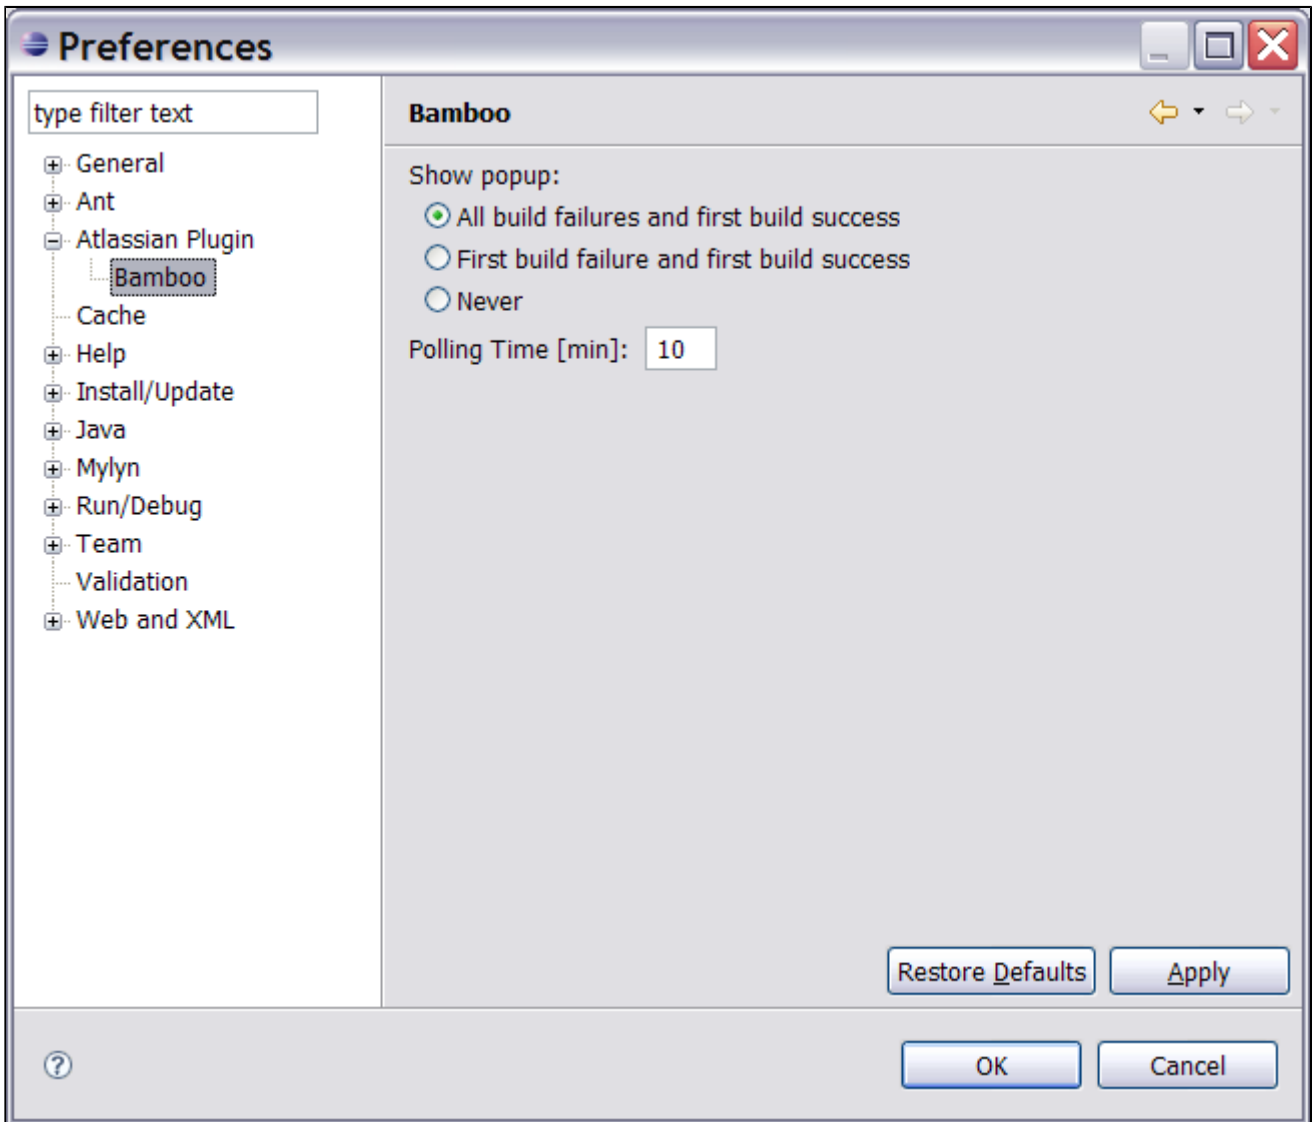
Preferences

type filter text

General
Ant
Atlassian Plugin
Bamboo
Cache
Help
Install/Update
Java
Mylyn
Run/Debug
Team
Validation
Web and XML

Bamboo

Show popup:
All build failures and first build success
First build failure and first build success
Never
Polling Time [min]: 10

Restore Defaults
Apply

OK
Cancel